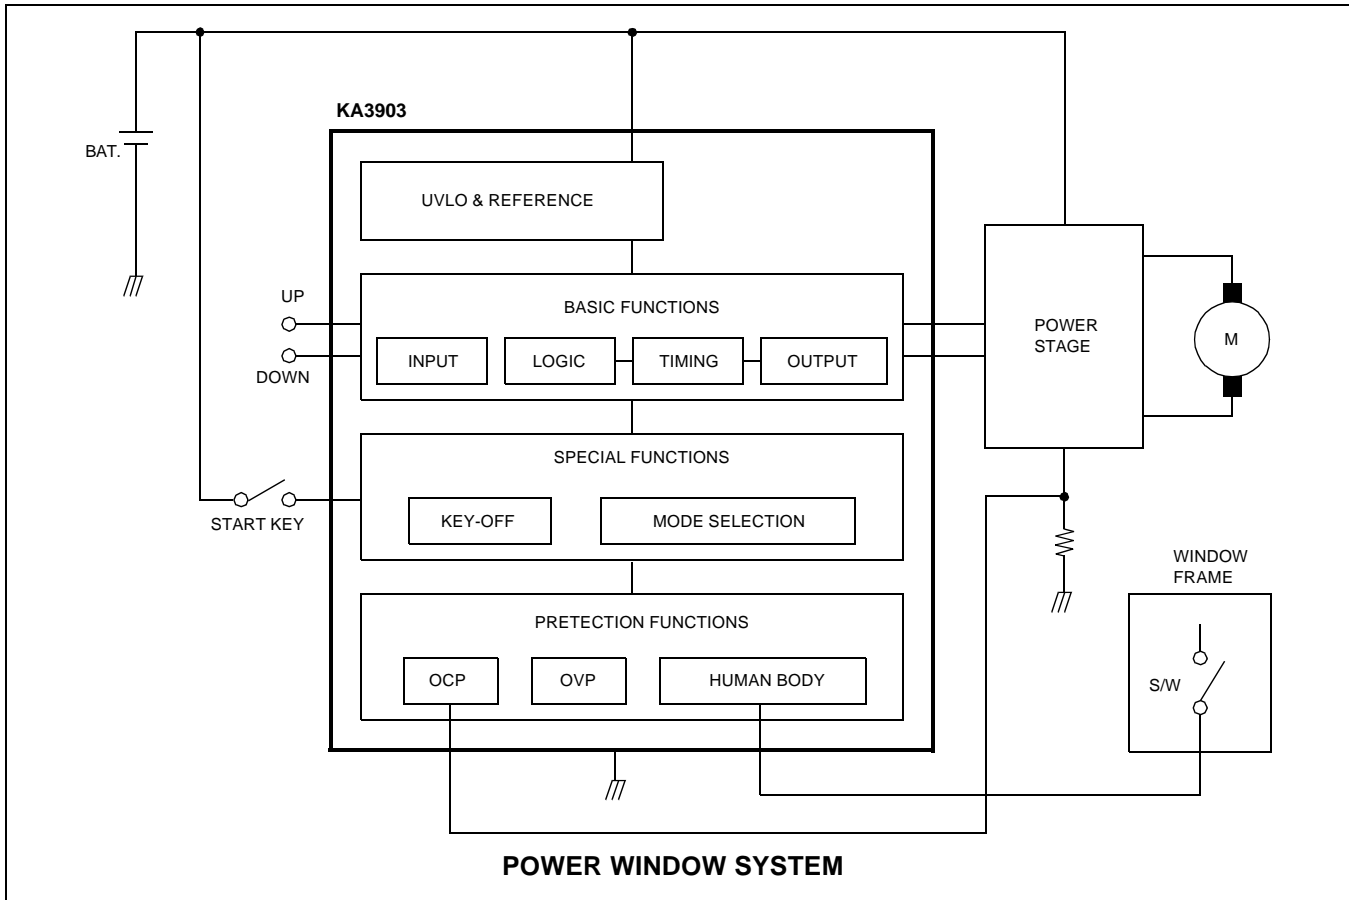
KA3903

BAT.

UVLO & REFERENCE

UP

DOWN

BASIC FUNCTIONS

INPUT

LOGIC

TIMING

OUTPUT

POWER STAGE

M

SPECIAL FUNCTIONS

START KEY

KEY-OFF

MODE SELECTION

WINDOW FRAME

PRETECTION FUNCTIONS

OCP

OVP

HUMAN BODY

S/W

POWER WINDOW SYSTEM